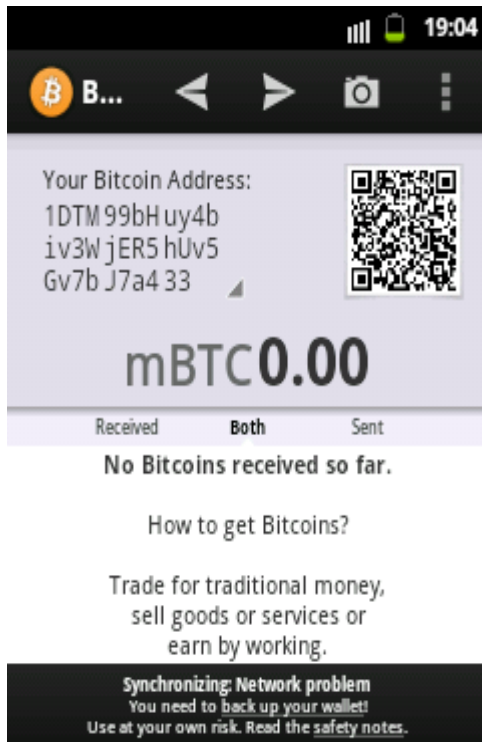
19:04

B...

Your Bitcoin Address:
1DTM 99bH uy4b
iv3W jER5 hUv5
Gv7b J7a4 33

mBTC0.00

Received Both Sent

No Bitcoins received so far.

How to get Bitcoins?

Trade for traditional money, sell goods or services or earn by working.

Synchronizing: Network problem
You need to back up your wallet!
Use at your own risk. Read the safety notes.